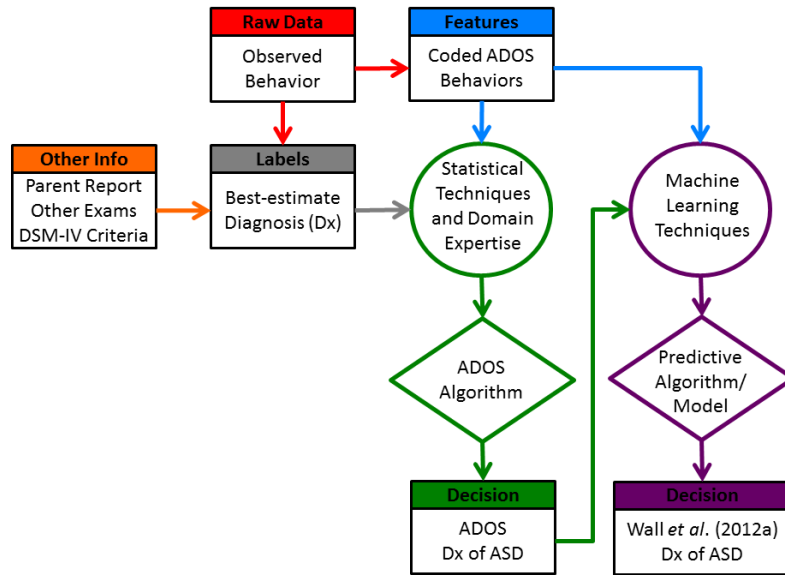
Raw Data
Observed Behavior

Features
Coded ADOS Behaviors

Other Info
Parent Report
Other Exams
DSM-IV Criteria

Labels
Best-estimate Diagnosis (Dx)

Statistical Techniques and Domain Expertise

Machine Learning Techniques

ADOS Algorithm

Predictive Algorithm/ Model

Decision
ADOS
Dx of ASD

Decision
Wall *et al*. (2012a)
Dx of ASD